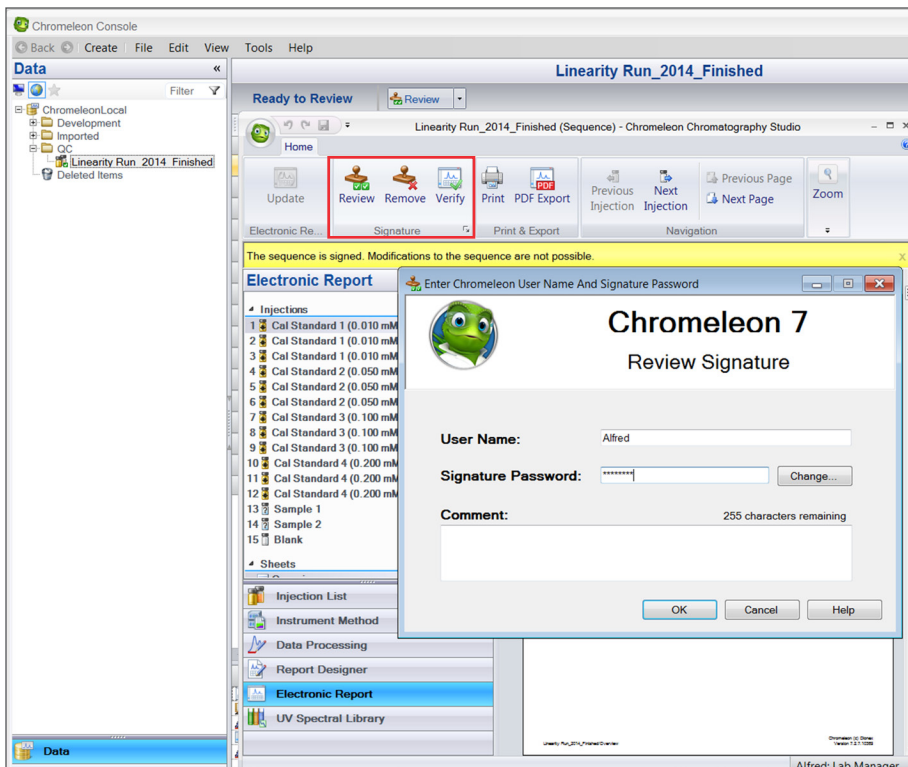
Chromeleon Console

Back Create File Edit View Tools Help

Data «

Filter

ChromeleonLocal
Development
Imported
QC
Linearity Run_2014_Finished
Deleted Items

Linearity Run_2014_Finished

Ready to Review Review

Linearity Run_2014_Finished (Sequence) - Chromeleon Chromatography Studio

Home

Update
Electronic Re...

Review Remove Verify
Signature

Print PDF Export
Print & Export

Previous Injection Next Injection Previous Page Next Page
Navigation

Zoom

The sequence is signed. Modifications to the sequence are not possible.

Electronic Report

Injections
1 Cal Standard 1 (0.010 mM
2 Cal Standard 1 (0.010 mM
3 Cal Standard 1 (0.010 mM
4 Cal Standard 2 (0.050 mM
5 Cal Standard 2 (0.050 mM
6 Cal Standard 2 (0.050 mM
7 Cal Standard 3 (0.100 mM
8 Cal Standard 3 (0.100 mM
9 Cal Standard 3 (0.100 mM
10 Cal Standard 4 (0.200 mM
11 Cal Standard 4 (0.200 mM
12 Cal Standard 4 (0.200 mM
13 Sample 1
14 Sample 2
15 Blank

Sheets

Injection List
Instrument Method
Data Processing
Report Designer
Electronic Report
UV Spectral Library

Data

Enter Chromeleon User Name And Signature Password

Chromeleon 7
Review Signature

User Name: Alfred
Signature Password: ******** Change...
Comment: 255 characters remaining

OK Cancel Help

Linearity Run_2014_Finished/Overview

Chromeleon (c) Dionex Version 7.2.1.10359

Alfred: Lab Manager